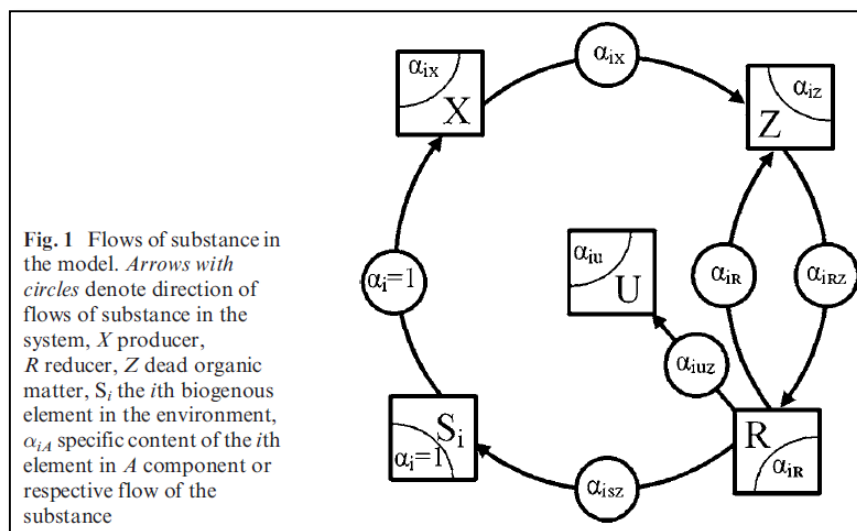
**Fig. 1** Flows of substance in the model. *Arrows with circles* denote direction of flows of substance in the system, *X* producer, *R* reducer, *Z* dead organic matter, $S_i$ the *i*th biogenous element in the environment, $\alpha_{iA}$ specific content of the *i*th element in *A* component or respective flow of the substance

$\alpha_{ix}$
X
$\alpha_{ix}$
$\alpha_{iz}$
Z
$\alpha_{iu}$
U
$\alpha_i=1$
$\alpha_{iR}$
$\alpha_{iRZ}$
$\alpha_{iuz}$
S$_i$
$\alpha_i=1$
R
$\alpha_{iR}$
$\alpha_{isz}$